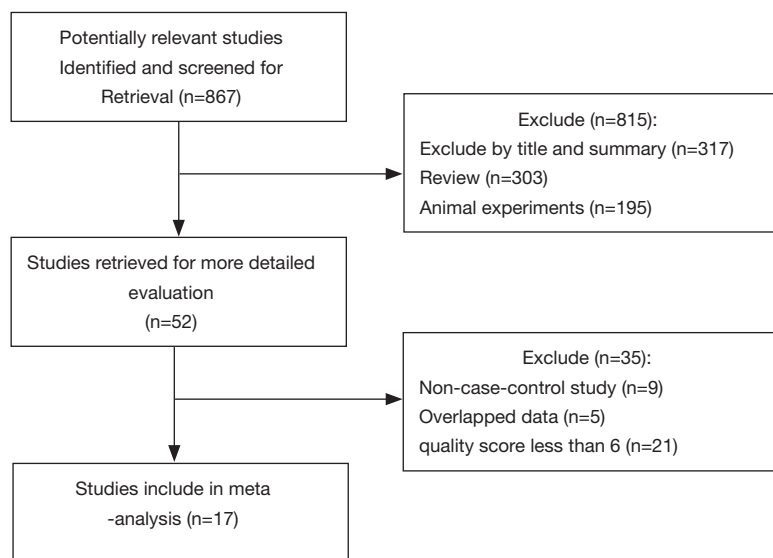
Potentially relevant studies Identified and screened for Retrieval (n=867)

Exclude (n=815):
Exclude by title and summary (n=317)
Review (n=303)
Animal experiments (n=195)

Studies retrieved for more detailed evaluation (n=52)

Exclude (n=35):
Non-case-control study (n=9)
Overlapped data (n=5)
quality score less than 6 (n=21)

Studies include in meta -analysis (n=17)